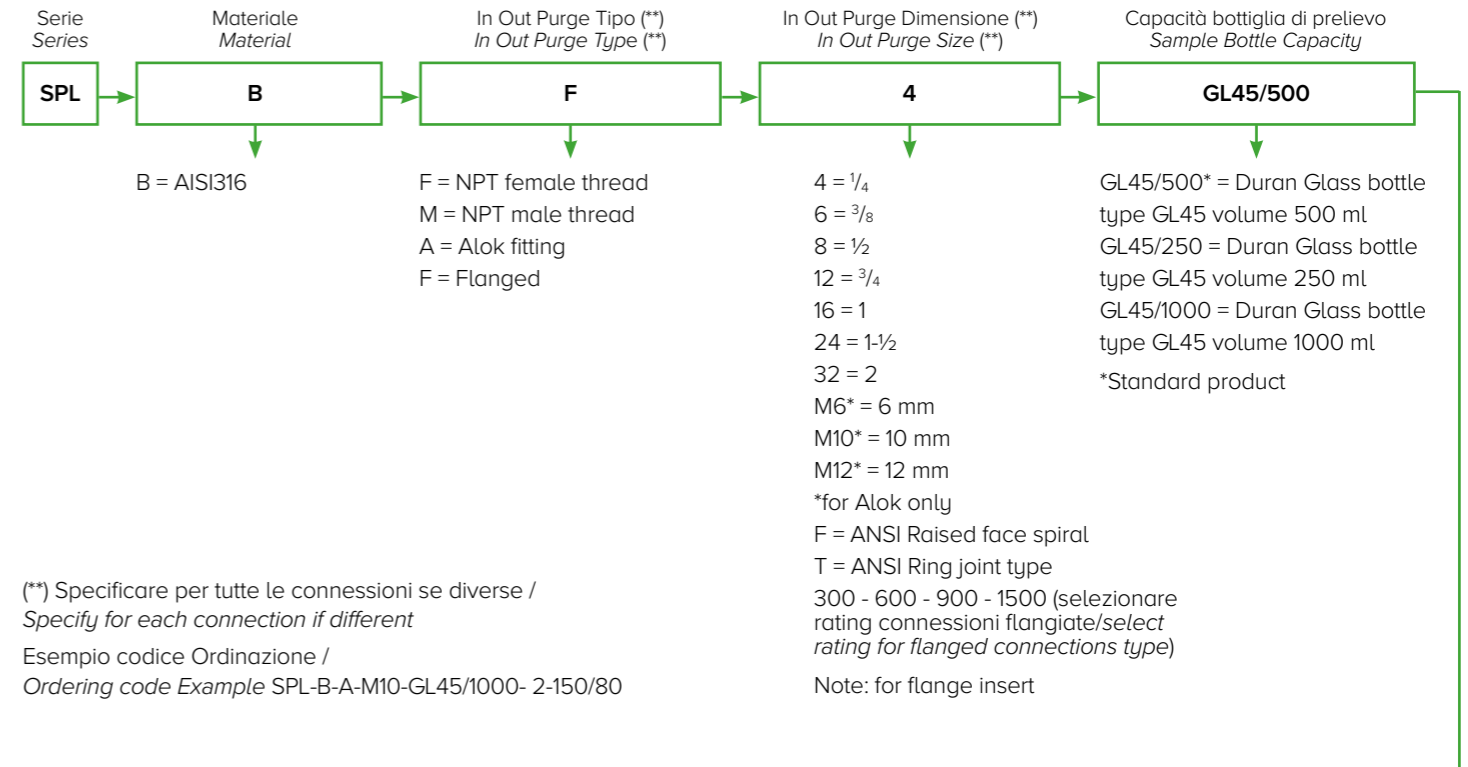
Serie
Series

Materiale
Material

In Out Purge Tipo (**)
In Out Purge Type (**)

In Out Purge Dimensione (**)
In Out Purge Size (**)

Capacità bottiglia di prelievo
Sample Bottle Capacity

SPL

B

F

4

GL45/500

B = AISI316

F = NPT female thread
M = NPT male thread
A = Alok fitting
F = Flanged

4 = $\frac{1}{4}$
6 = $\frac{3}{8}$
8 = ½
12 = $\frac{3}{4}$
16 = 1
24 = 1-½
32 = 2
M6* = 6 mm
M10* = 10 mm
M12* = 12 mm
*for Alok only
F = ANSI Raised face spiral
T = ANSI Ring joint type
300 - 600 - 900 - 1500 (selezionare rating connessioni flangiate/select rating for flanged connections type)
Note: for flange insert

GL45/500* = Duran Glass bottle type GL45 volume 500 ml
GL45/250 = Duran Glass bottle type GL45 volume 250 ml
GL45/1000 = Duran Glass bottle type GL45 volume 1000 ml
*Standard product

(**) Specificare per tutte le connessioni se diverse / Specify for each connection if different

Esempio codice Ordinazione / Ordering code Example SPL-B-A-M10-GL45/1000- 2-150/80